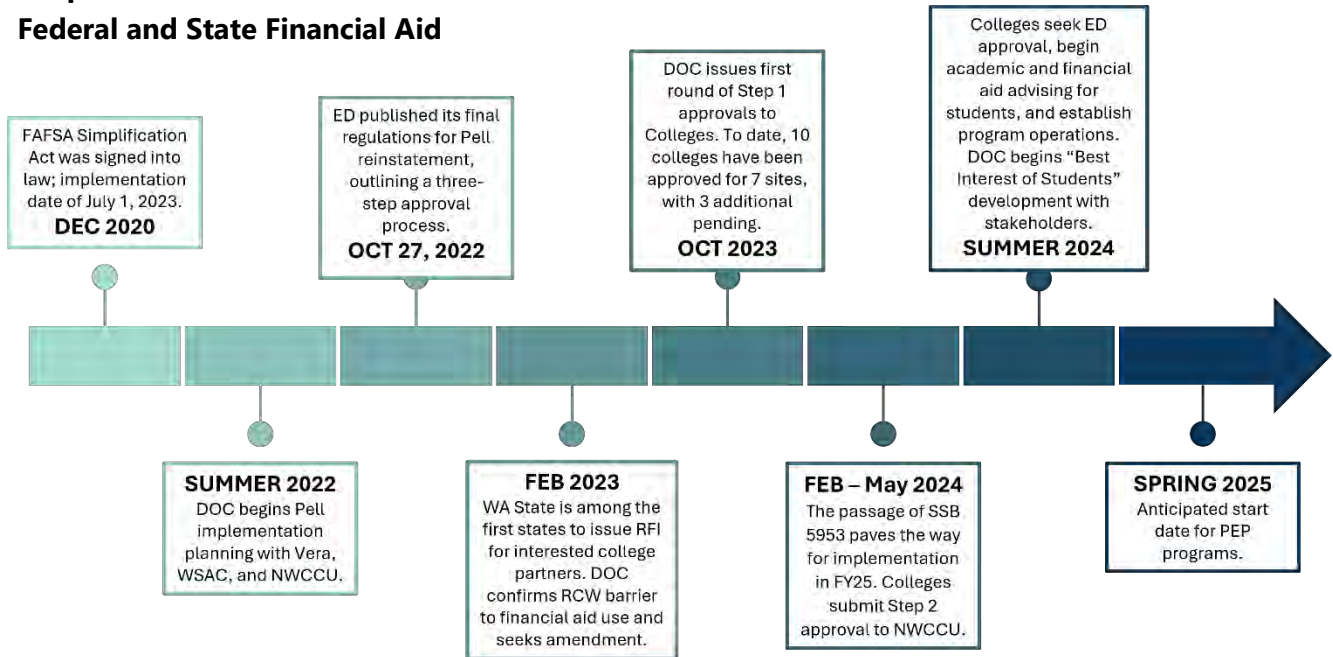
Federal and State Financial Aid

FAFSA Simplification Act was signed into law; implementation date of July 1, 2023.
DEC 2020

SUMMER 2022
DOC begins Pell implementation planning with Vera, WSAC, and NWCCU.

ED published its final regulations for Pell reinstatement, outlining a three-step approval process.
OCT 27, 2022

FEB 2023
WA State is among the first states to issue RFI for interested college partners. DOC confirms RCW barrier to financial aid use and seeks amendment.

DOC issues first round of Step 1 approvals to Colleges. To date, 10 colleges have been approved for 7 sites, with 3 additional pending.
OCT 2023

FEB – May 2024
The passage of SSB 5953 paves the way for implementation in FY25. Colleges submit Step 2 approval to NWCCU.

Colleges seek ED approval, begin academic and financial aid advising for students, and establish program operations. DOC begins "Best Interest of Students" development with stakeholders.
SUMMER 2024

SPRING 2025
Anticipated start date for PEP programs.